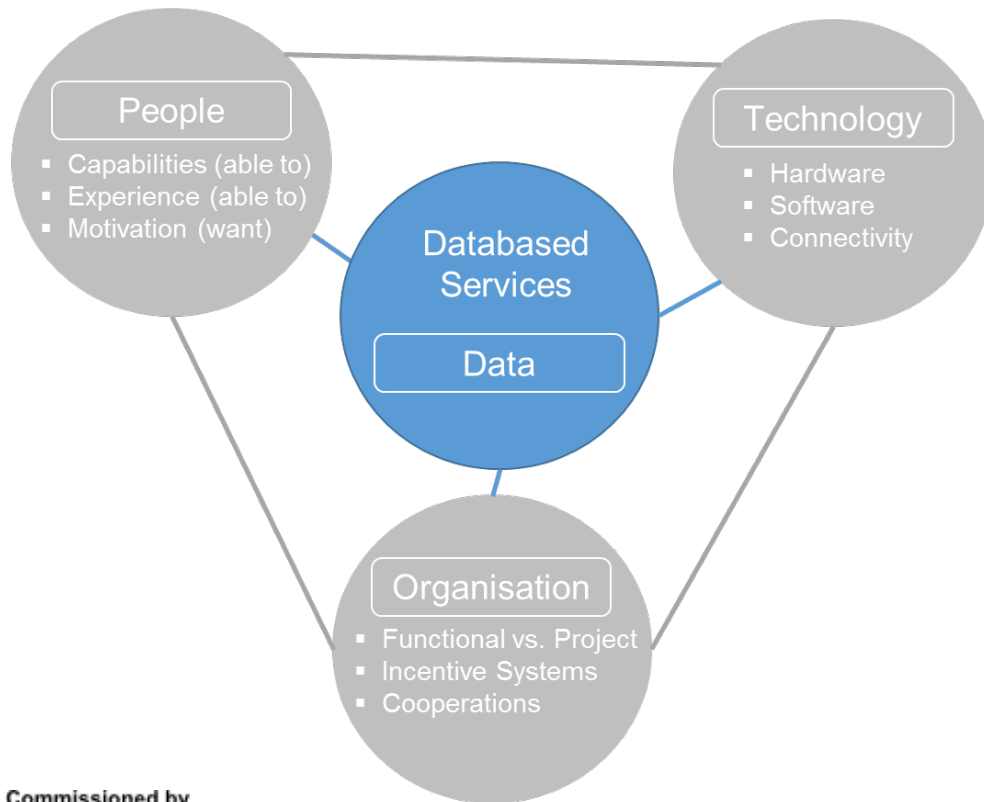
People

- Capabilities (able to)
- Experience (able to)
- Motivation (want)

Technology

- Hardware
- Software
- Connectivity

Databased Services

Data

Organisation

- Functional vs. Project
- Incentive Systems
- Cooperations

Commissioned by